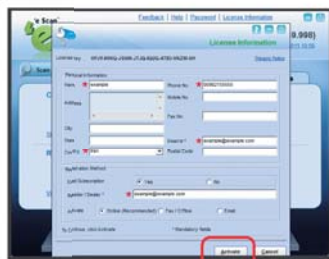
e Scan

Feedback | Help | Password | License Information

9.998)

License Information

License key

Personal Information

Name example

Phone No. 0000000000

Address

Mobile No.

Fax No.

City

State

Email Id example@example.com

Country

Postal Code

Registration Method

Yes

No

example@example.com

Online (Recommended)

Fax / Offline

Email

* Mandatory fields

Activate

Cancel